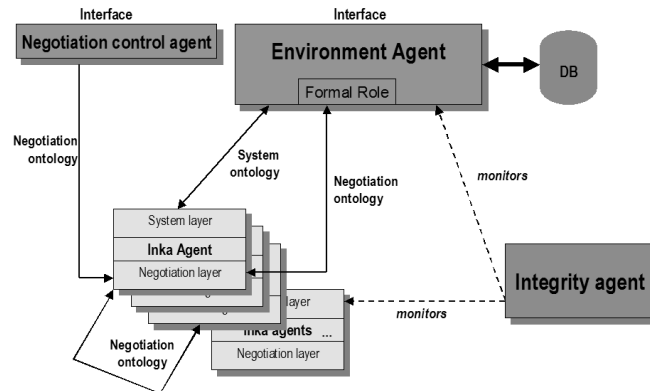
Interface

Negotiation control agent

Interface

Environment Agent

Formal Role

DB

Negotiation ontology

System ontology

Negotiation ontology

monitors

System layer

Inka Agent

Negotiation layer

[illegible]layer

Inka agents ...

Negotiation layer

Integrity agent

monitors

Negotiation ontology